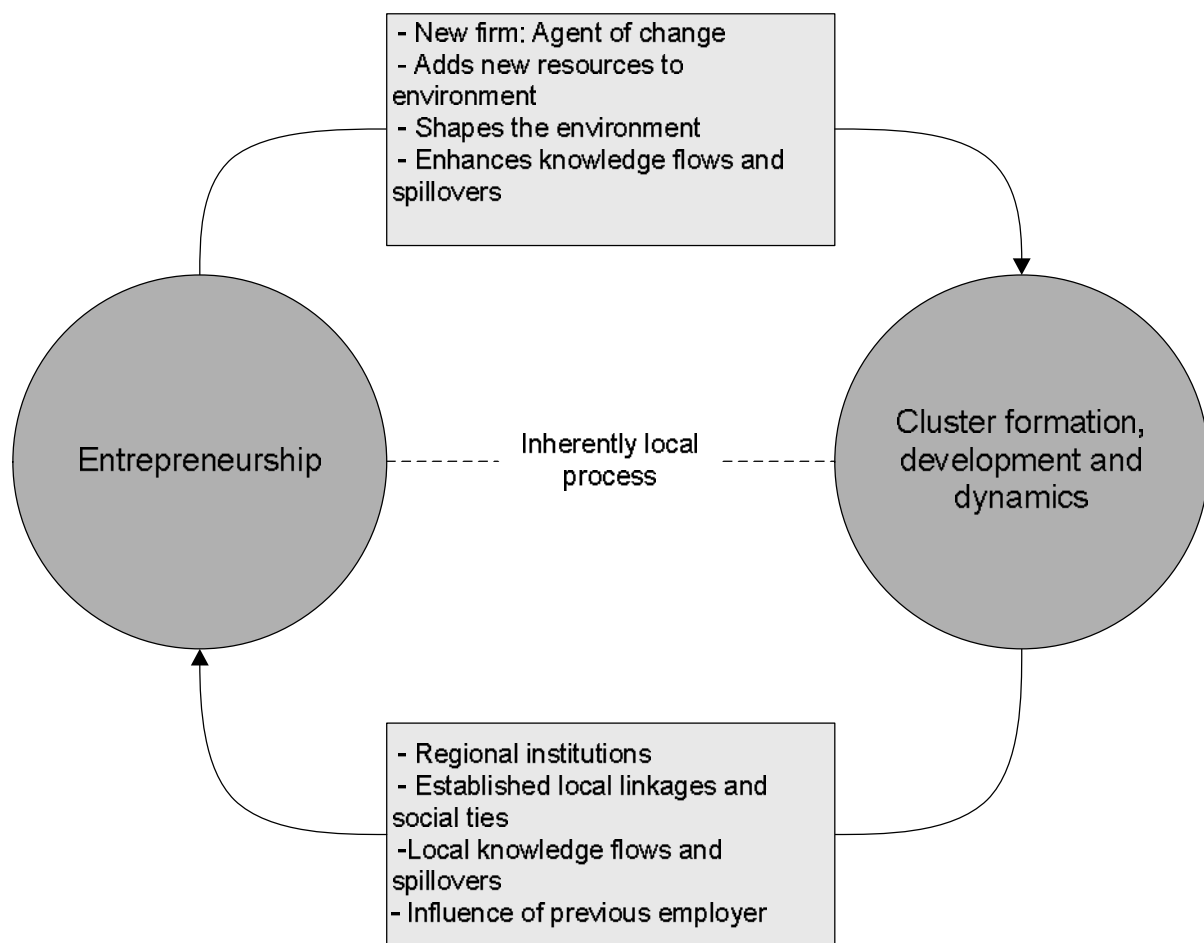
- New firm: Agent of change
- Adds new resources to environment
- Shapes the environment
- Enhances knowledge flows and spillovers

Entrepreneurship

Inherently local process

Cluster formation, development and dynamics

- Regional institutions
- Established local linkages and social ties
-Local knowledge flows and spillovers
- Influence of previous employer